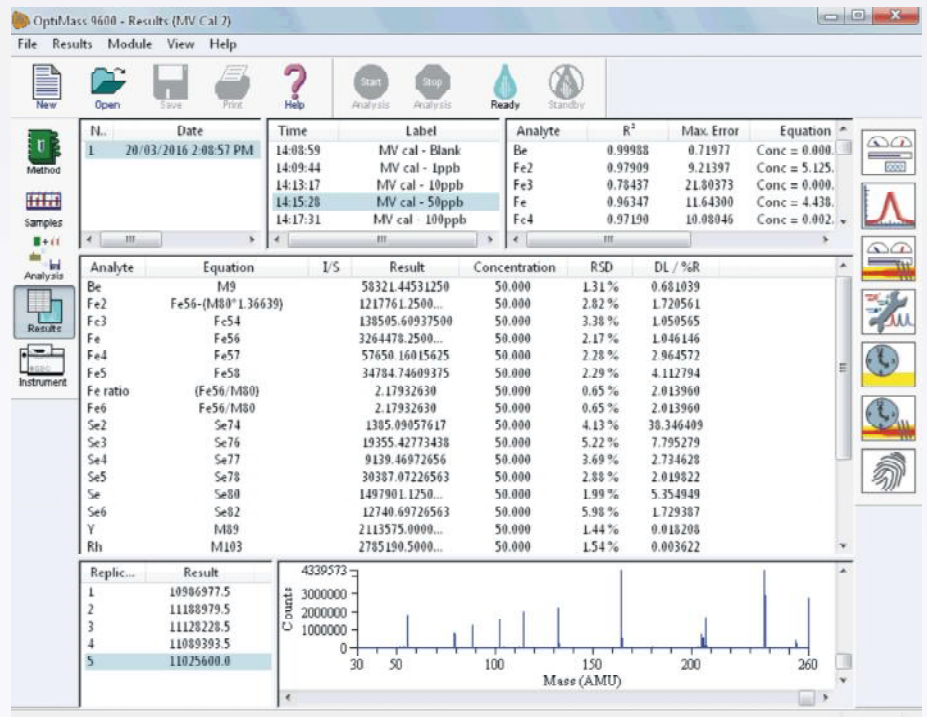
OptiMass 9600 - Results (MV Cal 2)

File Results Module View Help

New Open Save Print Help Start Analysis Stop Analysis Ready Standby

Method
Samples
Analysis
Results
Instrument

| N.. | Date |
|---|---|
| 1 | 20/03/2016 2:08:57 PM |

| Time | Label |
|---|---|
| 14:08:59 | MV cal - Blank |
| 14:09:44 | MV cal - 1ppb |
| 14:13:17 | MV cal - 10ppb |
| 14:15:28 | MV cal - 50ppb |
| 14:17:31 | MV cal - 100ppb |

| Analyte | $R^2$ | Max. Error | Equation |
|---|---|---|---|
| Be | 0.99988 | 0.71977 | Conc = 0.000. |
| Fe2 | 0.97909 | 9.21397 | Conc = 5.125. |
| Fe3 | 0.78437 | 21.80373 | Conc = 0.000. |
| Fe | 0.96347 | 11.64300 | Conc = 4.438. |
| Fe4 | 0.97190 | 10.08046 | Conc = 0.002. |

| Analyte | Equation | I/S | Result | Concentration | RSD | DL / %R |
|---|---|---|---|---|---|---|
| Be | M9 | | 58321.44531250 | 50.000 | 1.31% | 0.681039 |
| Fe2 | Fe56-(M80*1.36639) | | 1217761.2500... | 50.000 | 2.82% | 1.720561 |
| Fe3 | Fe54 | | 138505.60937500 | 50.000 | 3.38% | 1.050565 |
| Fe | Fe56 | | 3264478.2500... | 50.000 | 2.17% | 1.046146 |
| Fe4 | Fe57 | | 57650.16015625 | 50.000 | 2.28% | 2.964572 |
| Fe5 | Fe58 | | 34784.74609375 | 50.000 | 2.29% | 4.112794 |
| Fe ratio | (Fe56/M80) | | 2.17932630 | 50.000 | 0.65% | 2.013960 |
| Fe6 | Fe56/M80 | | 2.17932630 | 50.000 | 0.65% | 2.013960 |
| Se2 | Se74 | | 1385.09057617 | 50.000 | 4.13% | 38.346409 |
| Se3 | Se76 | | 19355.42773438 | 50.000 | 5.22% | 7.795279 |
| Se4 | Se77 | | 9139.46972656 | 50.000 | 3.69% | 2.734628 |
| Se5 | Se78 | | 30387.07226563 | 50.000 | 2.88% | 2.019822 |
| Se | Se80 | | 1497901.1250... | 50.000 | 1.99% | 5.354949 |
| Se6 | Se82 | | 12740.69726563 | 50.000 | 5.98% | 1.729387 |
| Y | M89 | | 2113575.0000... | 50.000 | 1.44% | 0.018208 |
| Rh | M103 | | 2785190.5000... | 50.000 | 1.54% | 0.003622 |

| Replic... | Result |
|---|---|
| 1 | 10906977.5 |
| 2 | 11188979.5 |
| 3 | 11128228.5 |
| 4 | 11089393.5 |
| 5 | 11025600.0 |

4339573
3000000
2000000
1000000
0
Counts
30 50 100 150 200 260
Mass (AMU)